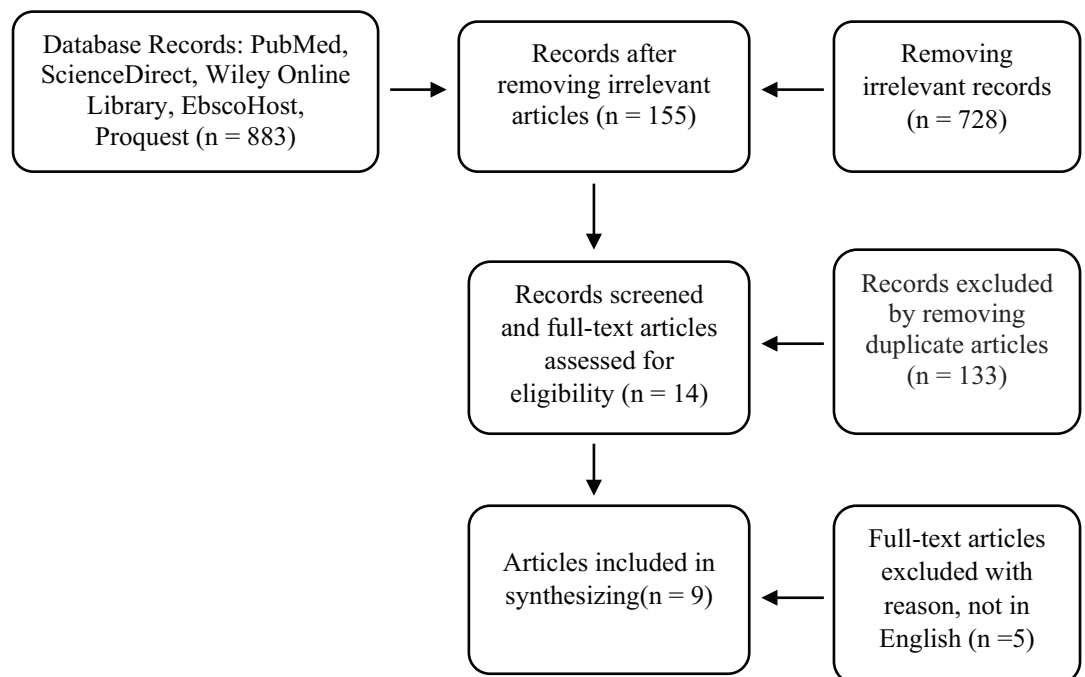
Database Records: PubMed, ScienceDirect, Wiley Online Library, EbscoHost, Proquest (n = 883)

Records after removing irrelevant articles (n = 155)

Removing irrelevant records (n = 728)

Records screened and full-text articles assessed for eligibility (n = 14)

Records excluded by removing duplicate articles (n = 133)

Articles included in synthesizing(n = 9)

Full-text articles excluded with reason, not in English (n =5)